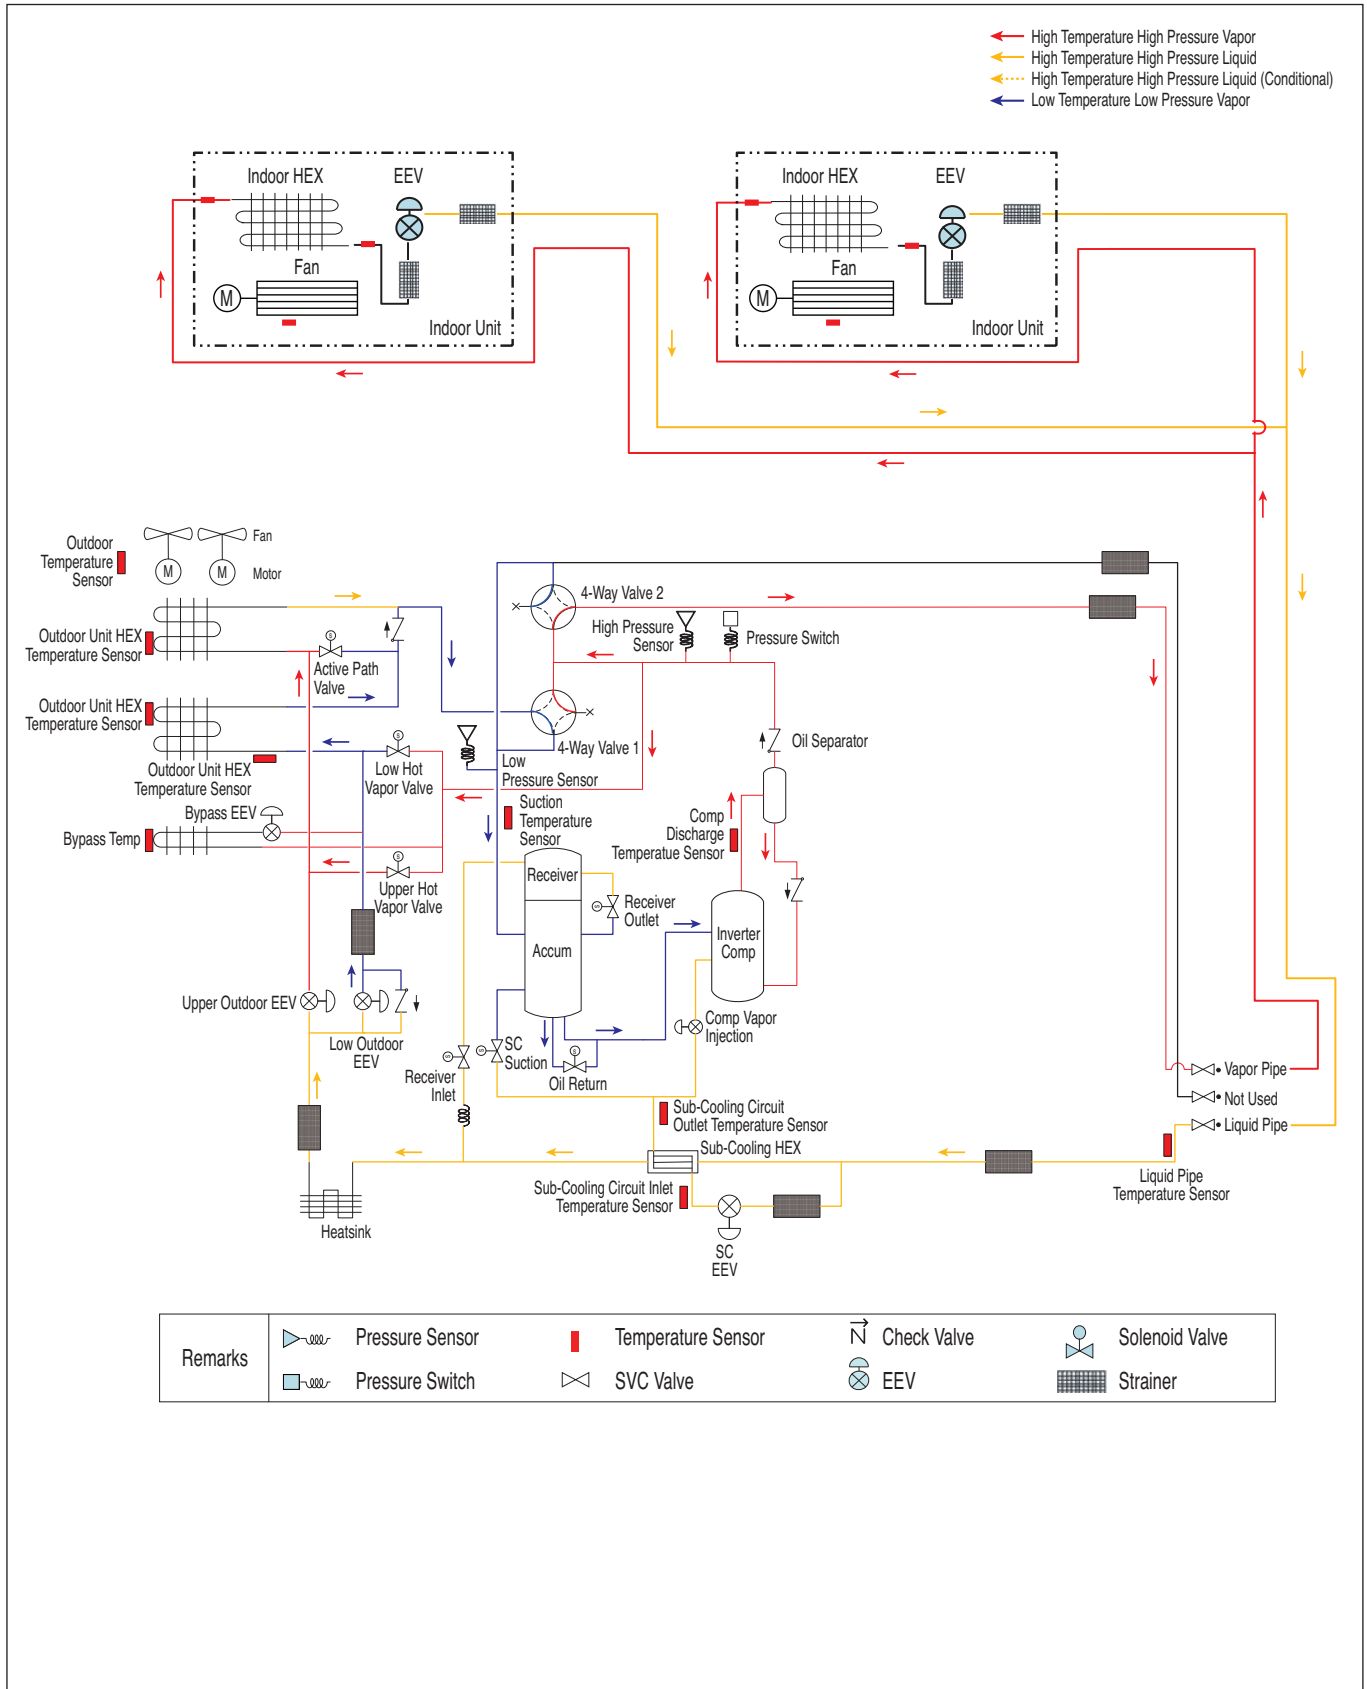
High Temperature High Pressure Vapor
High Temperature High Pressure Liquid
High Temperature High Pressure Liquid (Conditional)
Low Temperature Low Pressure Vapor

Indoor HEX
EEV
Fan
M
Indoor Unit

Indoor HEX
EEV
Fan
M
Indoor Unit

Outdoor Temperature Sensor
M
M
Fan
Motor
Outdoor Unit HEX Temperature Sensor
Active Path Valve
Outdoor Unit HEX Temperature Sensor
Outdoor Unit HEX Temperature Sensor
Low Hot Vapor Valve
Bypass EEV
Bypass Temp
Upper Hot Vapor Valve
Upper Outdoor EEV
Low Outdoor EEV
Receiver Inlet
Heatsink

4-Way Valve 2
High Pressure Sensor
Pressure Switch
4-Way Valve 1
Low Pressure Sensor
Oil Separator
Suction Temperature Sensor
Comp Discharge Temperature Sensor
Receiver
Receiver Outlet
Accum
Inverter Comp
Comp Vapor Injection
SC Suction
Oil Return
Sub-Cooling Circuit Outlet Temperature Sensor
Sub-Cooling HEX
Sub-Cooling Circuit Inlet Temperature Sensor
SC EEV
Vapor Pipe
Not Used
Liquid Pipe
Liquid Pipe Temperature Sensor

| Remarks | Pressure Sensor | Temperature Sensor | Check Valve | Solenoid Valve |
|---|---|---|---|---|
| | Pressure Switch | SVC Valve | EEV | Strainer |